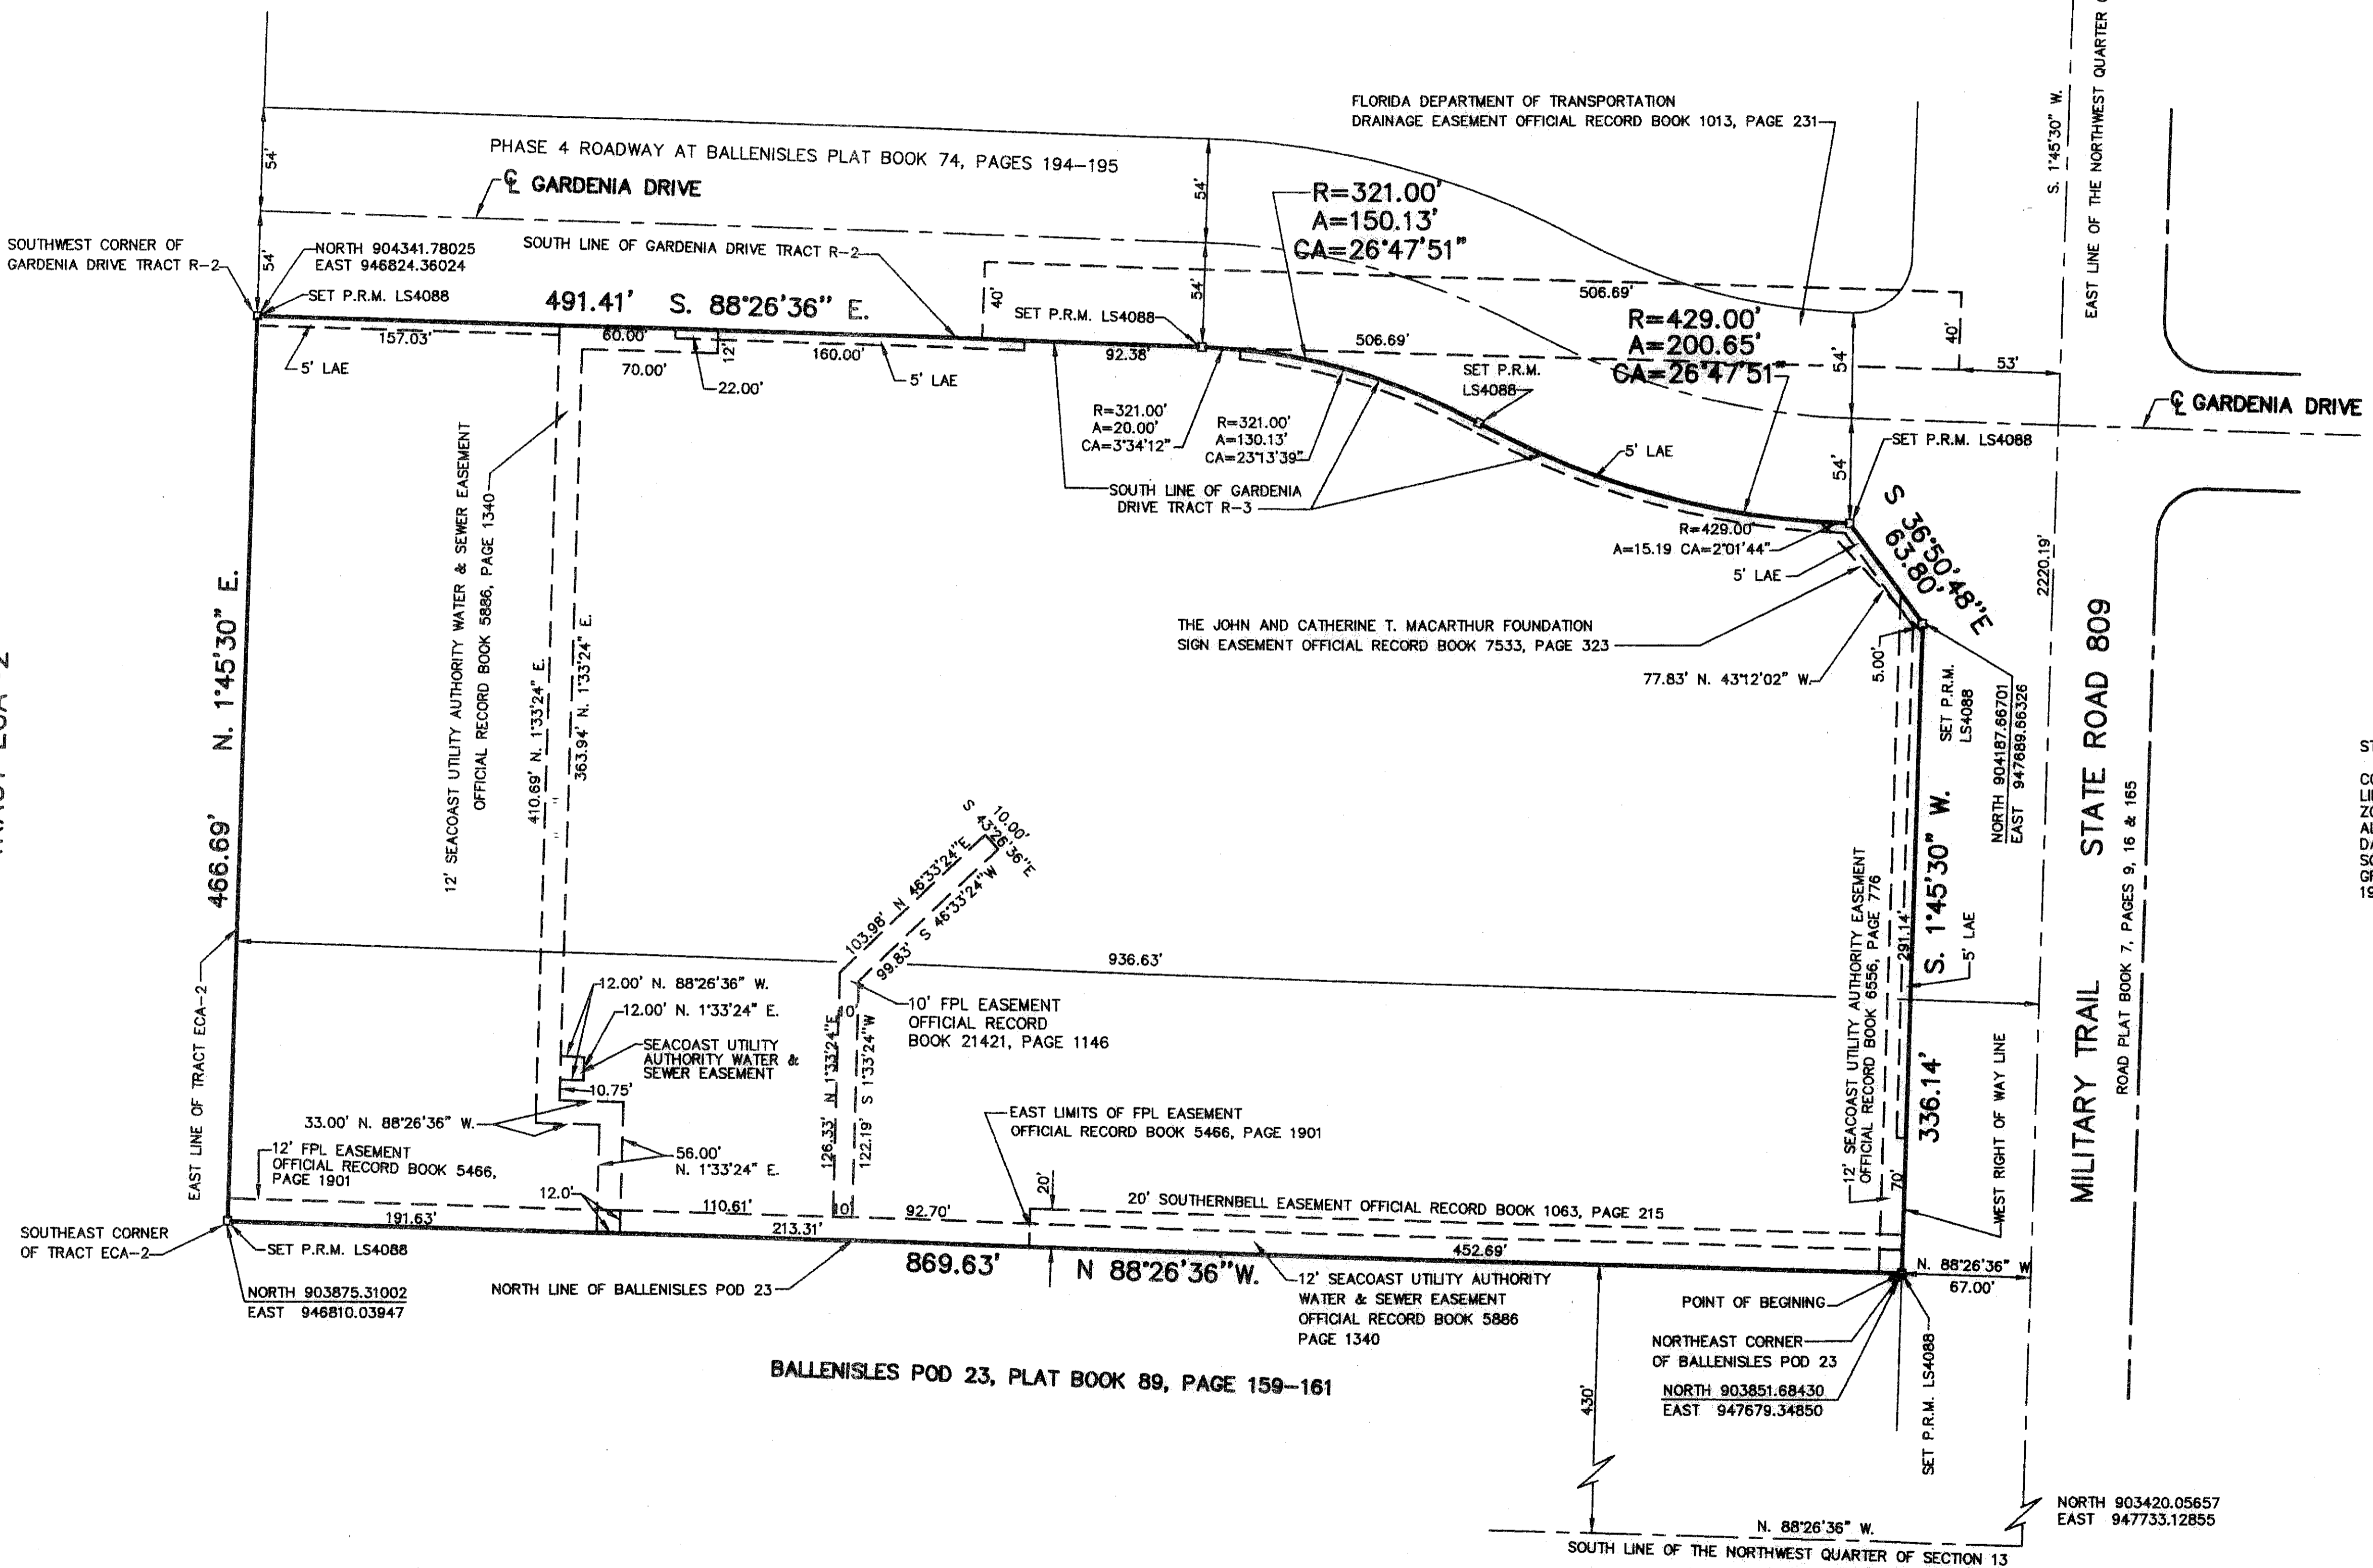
FLORIDA DEPARTMENT OF TRANSPORTATION
DRAINAGE EASEMENT OFFICIAL RECORD BOOK 1013, PAGE 231

S. 1°45'30" W.
EAST LINE OF THE NORTHWEST QUARTER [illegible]

PHASE 4 ROADWAY AT BALLENISLES PLAT BOOK 74, PAGES 194–195

℄ GARDENIA DRIVE

54'
54'
54'

R=321.00'
A=150.13'
CA=26°47'51"

SOUTHWEST CORNER OF GARDENIA DRIVE TRACT R-2
NORTH 904341.78025
EAST 946824.36024
SET P.R.M. LS4088

SOUTH LINE OF GARDENIA DRIVE TRACT R-2

491.41' S. 88°26'36" E.

157.03'
5' LAE
60.00'
12'
70.00'
22.00'
160.00'
5' LAE
40'
SET P.R.M. LS4088
92.38'
506.69'
506.69'
54'

R=429.00'
A=200.65'
CA=26°47'51"

40'
53'
54'

SET P.R.M. LS4088

℄ GARDENIA DRIVE

R=321.00'
A=20.00'
CA=3°34'12"

R=321.00'
A=130.13'
CA=23°13'39"

SOUTH LINE OF GARDENIA DRIVE TRACT R-3

5' LAE

SET P.R.M. LS4088
54'

R=429.00'
A=15.19 CA=2°01'44"
5' LAE

S 36°50'48"E 63.80'

2220.19'

THE JOHN AND CATHERINE T. MACARTHUR FOUNDATION
SIGN EASEMENT OFFICIAL RECORD BOOK 7533, PAGE 323

77.83' N. 43°12'02" W.

5.00'

SET P.R.M. LS4088
NORTH 904187.66701
EAST 947689.66326

STATE ROAD 809
ROAD PLAT BOOK 7, PAGES 9, 16 & 165
MILITARY TRAIL

TRACT ECA-2

N. 1°45'30" E.
466.69'

12' SEACOAST UTILITY AUTHORITY WATER & SEWER EASEMENT OFFICIAL RECORD BOOK 5886, PAGE 1340

410.69' N. 1°33'24" E.
363.94' N. 1°33'24" E.

S 43°26'36"E 10.00'
103.98' N 46°33'24"E
99.83' S 46°33'24"W

936.63'

12' SEACOAST UTILITY AUTHORITY EASEMENT OFFICIAL RECORD BOOK 6556, PAGE 776
291.14'
S. 1°45'30" W.
5' LAE
336.14'
WEST RIGHT OF WAY LINE
70'

EAST LINE OF TRACT ECA-2

12.00' N. 88°26'36" W.
12.00' N. 1°33'24" E.
SEACOAST UTILITY AUTHORITY WATER & SEWER EASEMENT
10.75'
33.00' N. 88°26'36" W.
56.00' N. 1°33'24" E.

10' FPL EASEMENT OFFICIAL RECORD BOOK 21421, PAGE 1146
10
126.33' N 1°33'24"E
122.19' S 1°33'24"W

12' FPL EASEMENT OFFICIAL RECORD BOOK 5466, PAGE 1901

EAST LIMITS OF FPL EASEMENT OFFICIAL RECORD BOOK 5466, PAGE 1901

20'
20' SOUTHERNBELL EASEMENT OFFICIAL RECORD BOOK 1063, PAGE 215

12.0'
191.63'
110.61'
10
92.70'
213.31'
452.69'

SOUTHEAST CORNER OF TRACT ECA-2
SET P.R.M. LS4088
NORTH 903875.31002
EAST 946810.03947

NORTH LINE OF BALLENISLES POD 23

869.63' N 88°26'36"W.

12' SEACOAST UTILITY AUTHORITY WATER & SEWER EASEMENT OFFICIAL RECORD BOOK 5886 PAGE 1340

N. 88°26'36" W
67.00'

POINT OF BEGINING
NORTHEAST CORNER OF BALLENISLES POD 23
NORTH 903851.68430
EAST 947679.34850

SET P.R.M. LS4088

BALLENISLES POD 23, PLAT BOOK 89, PAGE 159–161

430'

N. 88°26'36" W.
SOUTH LINE OF THE NORTHWEST QUARTER OF SECTION 13

NORTH 903420.05657
EAST 947733.12855

ST
CO
LI
ZO
AL
DA
SC
GR
19